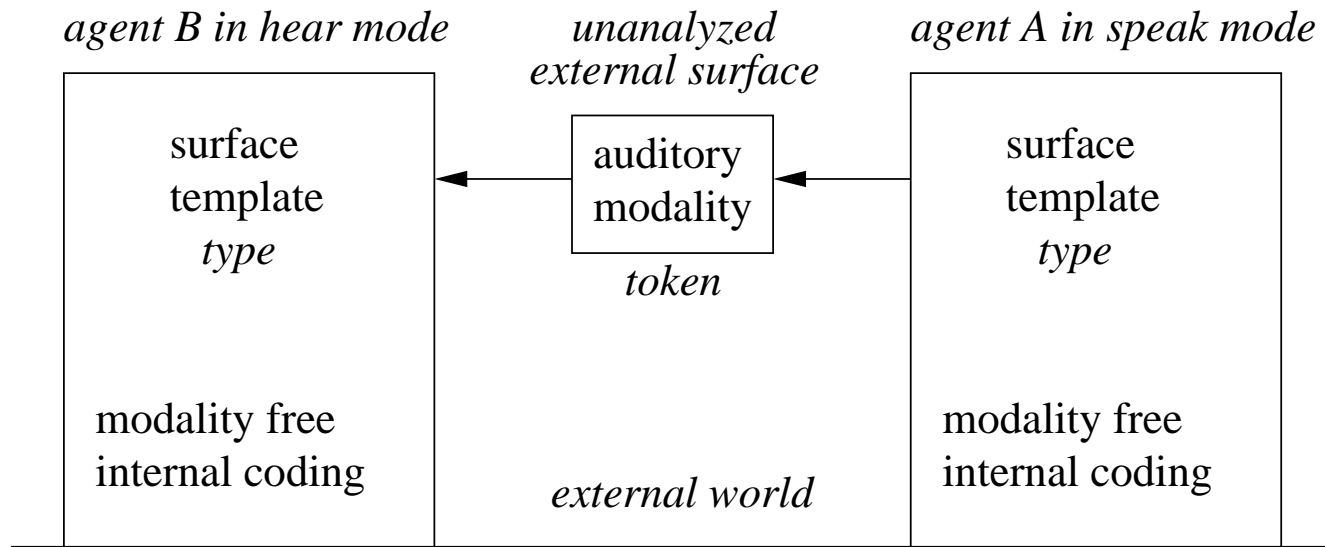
agent B in hear mode

unanalyzed external surface

agent A in speak mode

surface template type

auditory modality

token

surface template type

modality free internal coding

external world

modality free internal coding